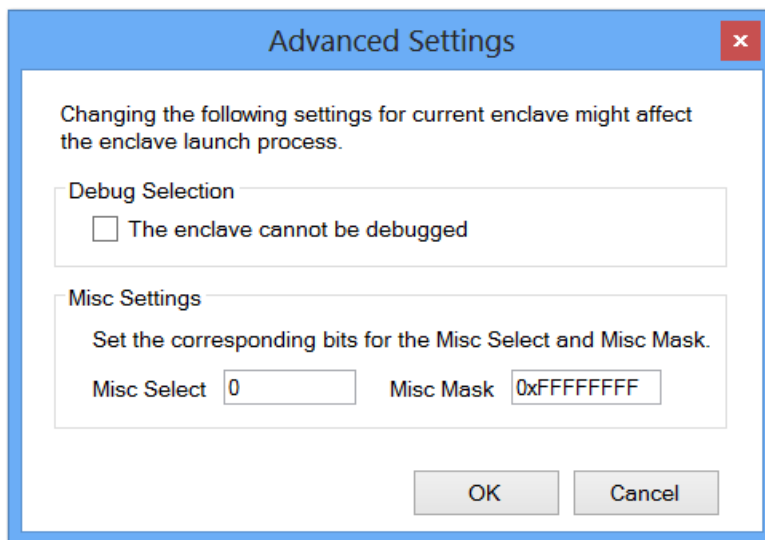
Advanced Settings

×

Changing the following settings for current enclave might affect the enclave launch process.

Debug Selection

The enclave cannot be debugged

Misc Settings

Set the corresponding bits for the Misc Select and Misc Mask.

Misc Select 0

Misc Mask 0xFFFFFFFF

OK

Cancel